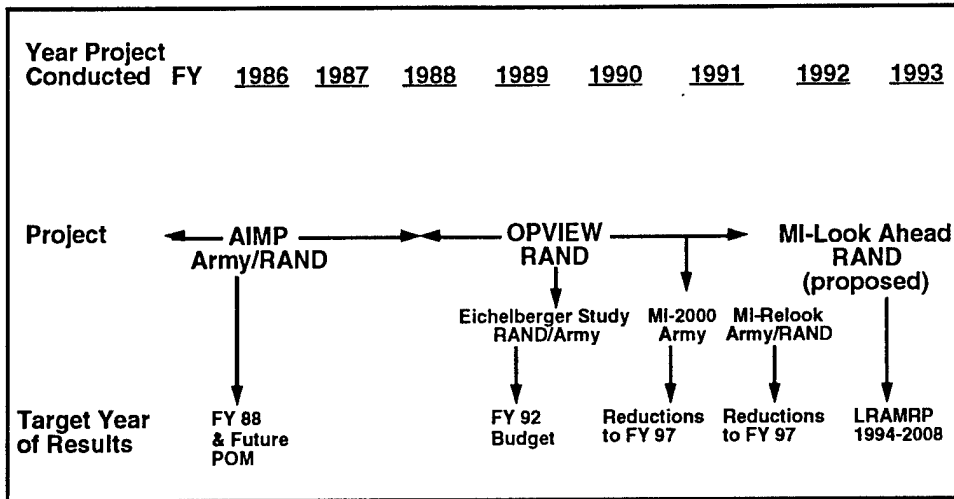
Year Project Conducted FY 1986 1987 1988 1989 1990 1991 1992 1993

Project

AIMP Army/RAND

OPVIEW RAND

MI-Look Ahead RAND (proposed)

Eichelberger Study RAND/Army

MI-2000 Army

MI-Relook Army/RAND

Target Year of Results

FY 88 & Future POM

FY 92 Budget

Reductions to FY 97

Reductions to FY 97

LRAMRP 1994-2008